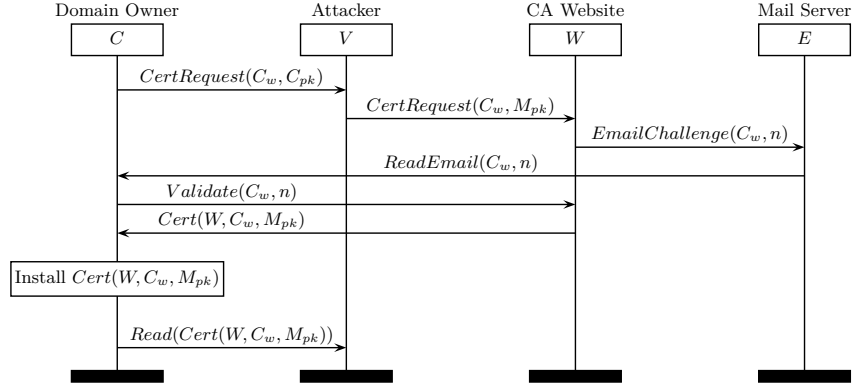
Domain Owner
$C$

Attacker
$V$

CA Website
$W$

Mail Server
$E$

$CertRequest(C_w, C_{pk})$

$CertRequest(C_w, M_{pk})$

$EmailChallenge(C_w, n)$

$ReadEmail(C_w, n)$

$Validate(C_w, n)$

$Cert(W, C_w, M_{pk})$

Install $Cert(W, C_w, M_{pk})$

$Read(Cert(W, C_w, M_{pk}))$